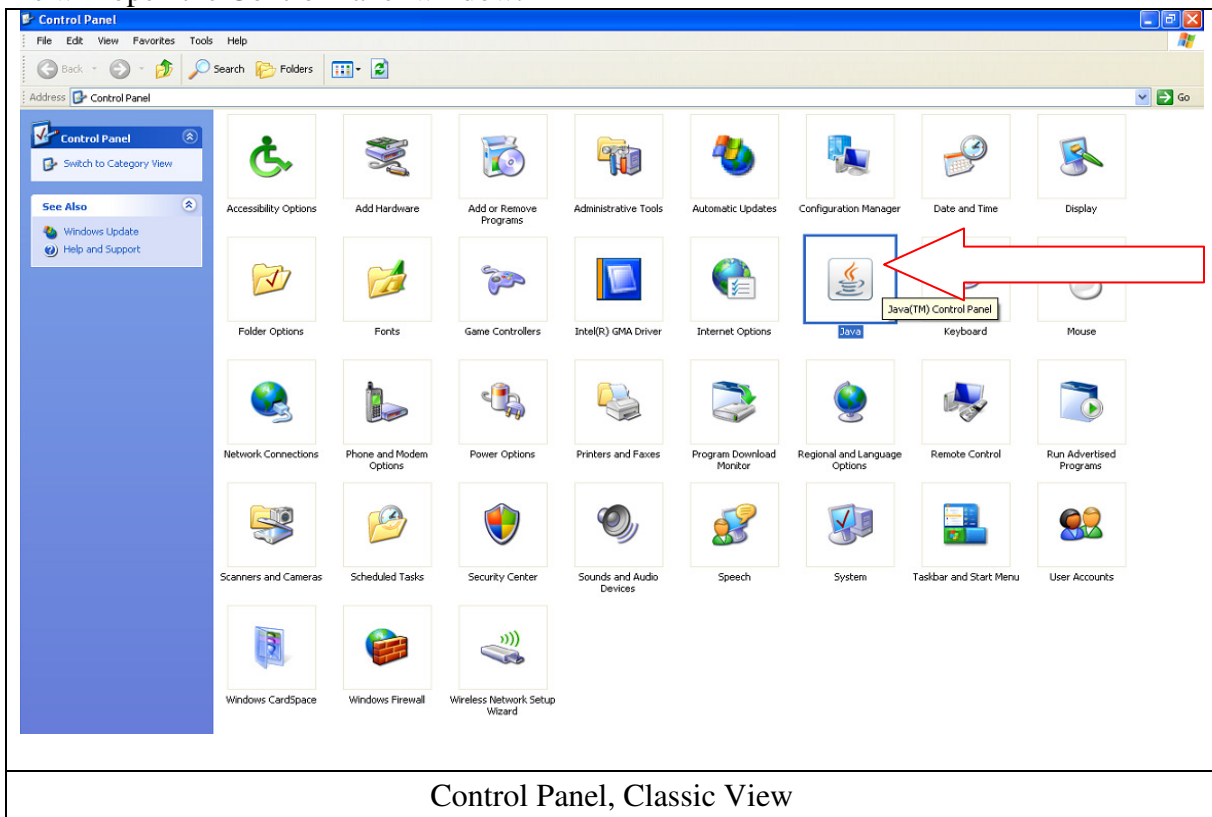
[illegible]

Control Panel

File Edit View Favorites Tools Help

Back Search Folders

Address Control Panel

Go

Control Panel

Switch to Category View

See Also

Windows Update

Help and Support

Accessibility Options

Add Hardware

Add or Remove Programs

Administrative Tools

Automatic Updates

Configuration Manager

Date and Time

Display

Folder Options

Fonts

Game Controllers

Intel(R) GMA Driver

Internet Options

Java

Java(TM) Control Panel

Keyboard

Mouse

Network Connections

Phone and Modem Options

Power Options

Printers and Faxes

Program Download Monitor

Regional and Language Options

Remote Control

Run Advertised Programs

Scanners and Cameras

Scheduled Tasks

Security Center

Sounds and Audio Devices

Speech

System

Taskbar and Start Menu

User Accounts

Windows CardSpace

Windows Firewall

Wireless Network Setup Wizard

Control Panel, Classic View